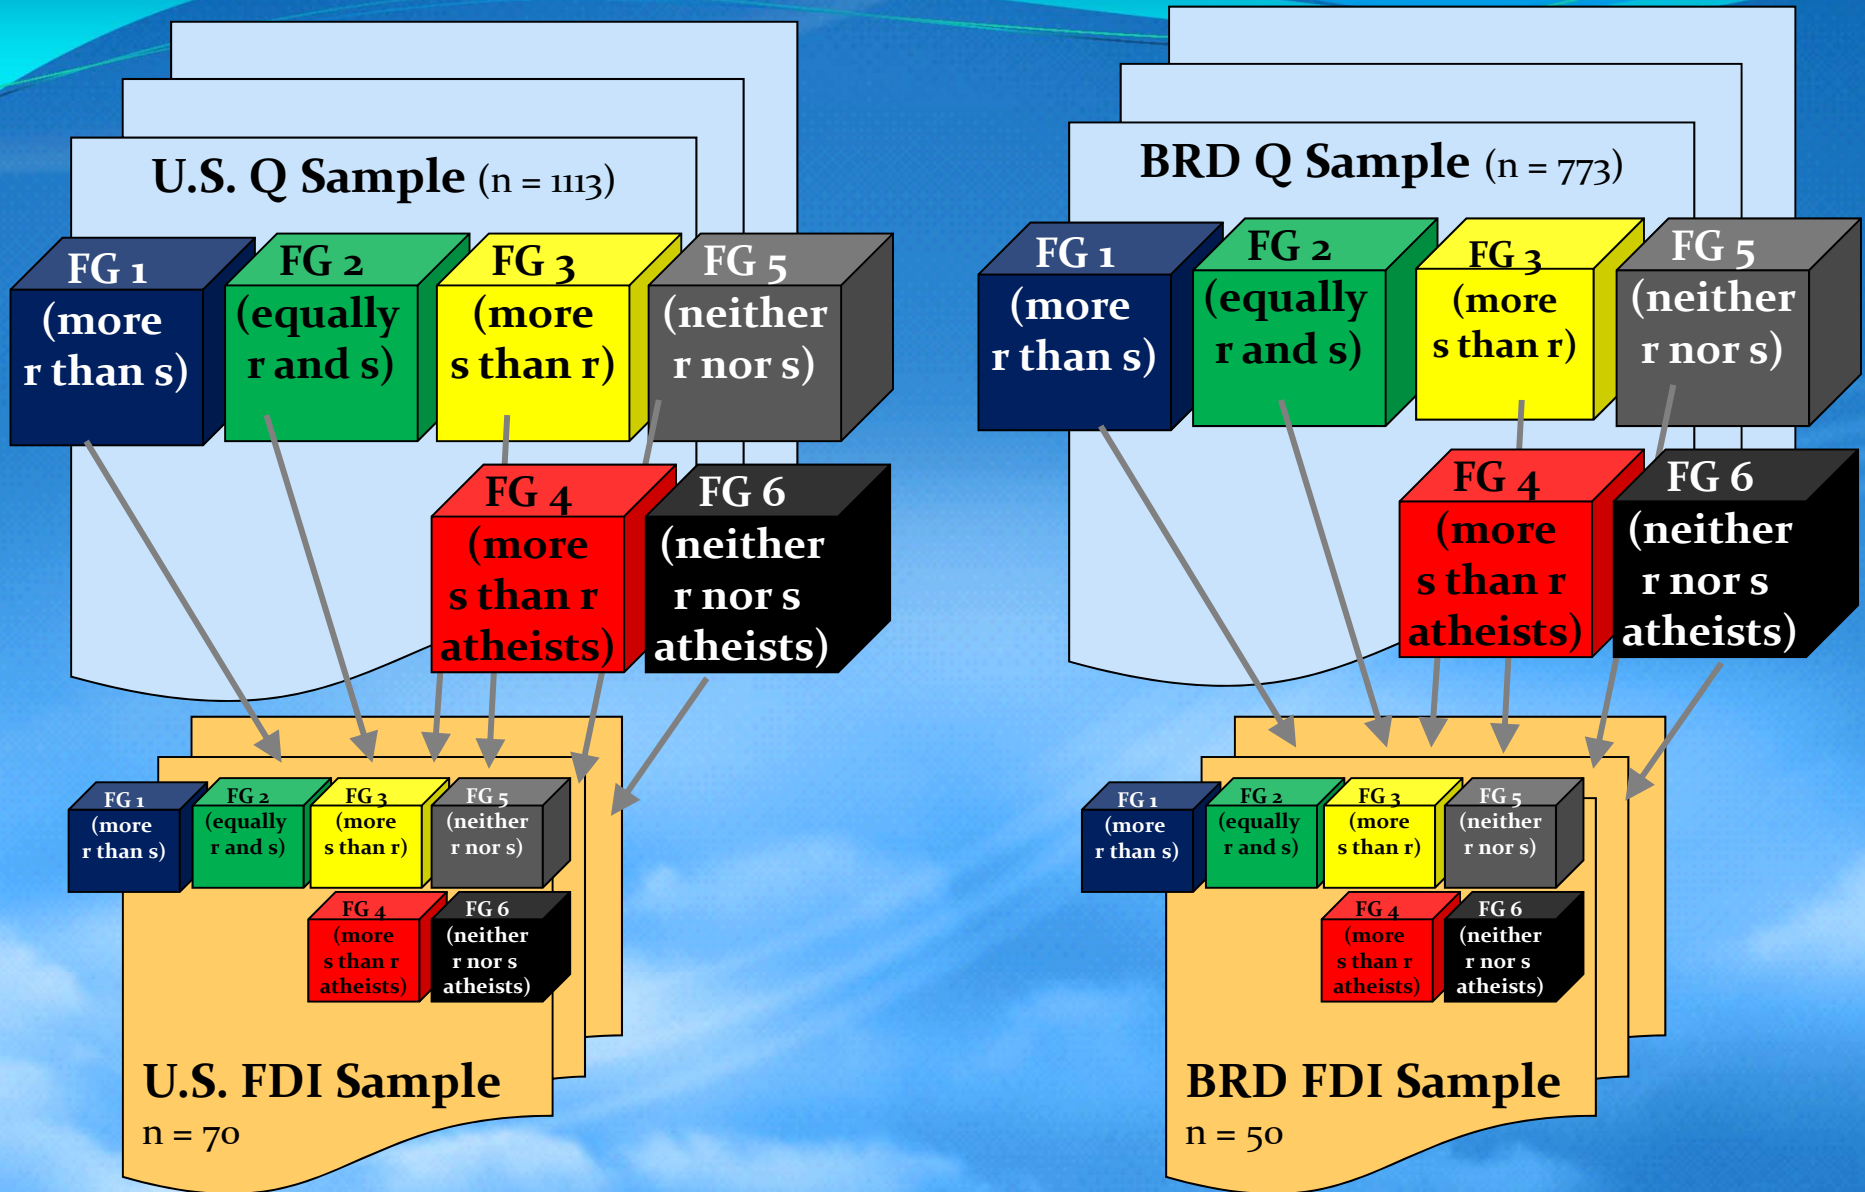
U.S. Q Sample (n = 1113)

FG 1 (more r than s)

FG 2 (equally r and s)

FG 3 (more s than r)

FG 5 (neither r nor s)

FG 4 (more s than r atheists)

FG 6 (neither r nor s atheists)

FG 1 (more r than s)

FG 2 (equally r and s)

FG 3 (more s than r)

FG 5 (neither r nor s)

FG 4 (more s than r atheists)

FG 6 (neither r nor s atheists)

U.S. FDI Sample
n = 70

BRD Q Sample (n = 773)

FG 1 (more r than s)

FG 2 (equally r and s)

FG 3 (more s than r)

FG 5 (neither r nor s)

FG 4 (more s than r atheists)

FG 6 (neither r nor s atheists)

FG 1 (more r than s)

FG 2 (equally r and s)

FG 3 (more s than r)

FG 5 (neither r nor s)

FG 4 (more s than r atheists)

FG 6 (neither r nor s atheists)

BRD FDI Sample
n = 50